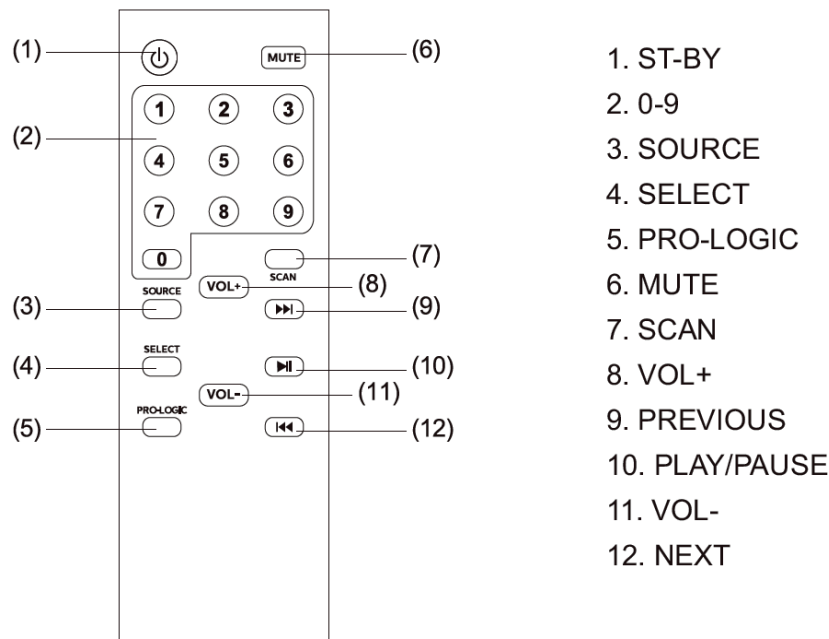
(1)
(2)
(3)
(4)
(5)
MUTE
(6)
1
2
3
4
5
6
7
8
9
0
SCAN
(7)
VOL+
(8)
SOURCE
(9)
SELECT
(10)
VOL-
(11)
PRO-LOGIC
(12)

1. ST-BY
2. 0-9
3. SOURCE
4. SELECT
5. PRO-LOGIC
6. MUTE
7. SCAN
8. VOL+
9. PREVIOUS
10. PLAY/PAUSE
11. VOL-
12. NEXT